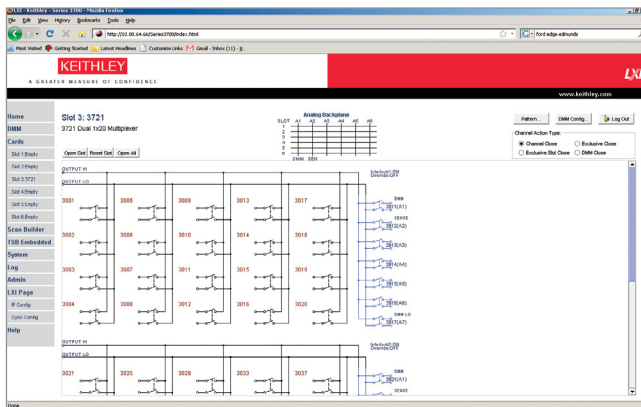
LXI - Keithley - Series 3700 - Mozilla Firefox

File Edit View History Bookmarks Tools Help

http://10.80.64.66/Series3700/index.html

ford edge edmunds

Most Visited Getting Started Latest Headlines Customize Links Gmail - Inbox (11) - ji...

KEITHLEY

A GREATER MEASURE OF CONFIDENCE

LXI

www.keithley.com

Home

DMM

Cards

Slot 1:Empty

Slot 2:Empty

Slot 3:3721

Slot 4:Empty

Slot 5:Empty

Slot 6:Empty

Scan Builder

TSB Embedded

System

Log

Admin

LXI Page

IP Config

Sync Config

Help

Slot 3: 3721

3721 Dual 1x20 Multiplexer

Open Slot Reset Slot Open All

Analog Backplane

SLOT A1 A2 A3 A4 A5 A6

1

2

3

4

5

6

DMM SEN

Pattern... DMM Config... Log Out

Channel Action Type:

Channel Close

Exclusive Close

Exclusive Slot Close

DMM Close

OUTPUT HI

OUTPUT LO

Interlock1:OK

Override:OFF

3001 3005 3009 3013 3017

3002 3006 3010 3014 3018

3003 3007 3011 3015 3019

3004 3008 3012 3016 3020

DMM

3911(A1)

SENSE

3912(A2)

3913(A3)

3914(A4)

3915(A5)

3916(A6)

DMM LO

3917(A7)

OUTPUT HI

OUTPUT LO

Interlock2:OK

Override:OFF

3021 3025 3029 3033 3037

DMM

3921(A1)

SENSE

Done